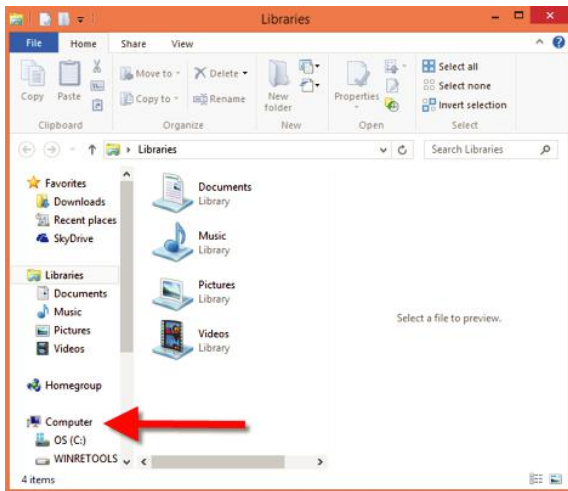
Libraries

File Home Share View

Copy Paste Move to Delete Copy to Rename New folder Properties Select all Select none Invert selection

Clipboard Organize New Open Select

Libraries

Search Libraries

Favorites
Downloads
Recent places
SkyDrive

Libraries
Documents
Music
Pictures
Videos

Homegroup

Computer
OS (C:)
WINRETOOLS

Documents
Library

Music
Library

Pictures
Library

Videos
Library

Select a file to preview.

4 items